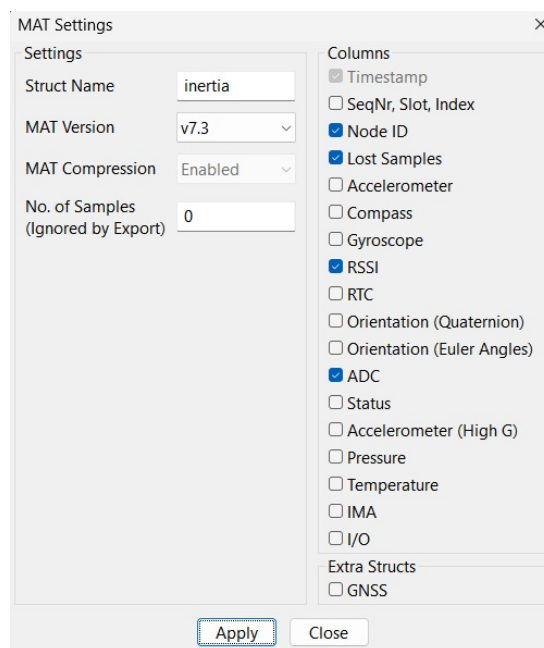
MAT Settings

Settings

Struct Name inertia

MAT Version v7.3

MAT Compression Enabled

No. of Samples (Ignored by Export) 0

Columns

Timestamp
SeqNr, Slot, Index
Node ID
Lost Samples
Accelerometer
Compass
Gyroscope
RSSI
RTC
Orientation (Quaternion)
Orientation (Euler Angles)
ADC
Status
Accelerometer (High G)
Pressure
Temperature
IMA
I/O

Extra Structs
GNSS

Apply Close